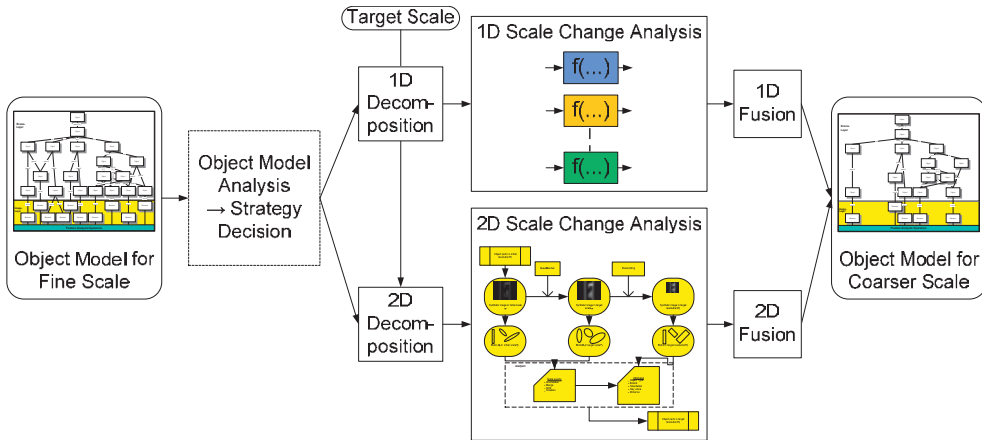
Target Scale

1D Scale Change Analysis

f(...)

f(...)

f(...)

Object Model for Fine Scale

Object Model Analysis → Strategy Decision

1D Decomposition

2D Decomposition

1D Fusion

2D Fusion

2D Scale Change Analysis

Object Model for Coarser Scale